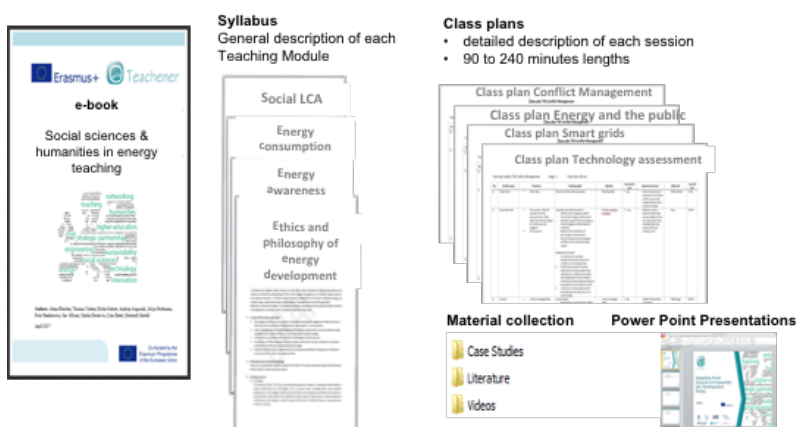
Erasmus+ Teachener

e-book

Social sciences & humanities in energy teaching

networking teaching humanities higher education strategic partnership sustainability technology innovation

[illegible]

April 2017

Co-funded by the Erasmus+ Programme of the European Union

Syllabus
General description of each Teaching Module

Social LCA

Energy consumption

Energy awareness

Ethics and philosophy of energy development

Class plans
• detailed description of each session
• 90 to 240 minutes lengths

Class plan Conflict Management

Class plan Energy and the public

Class plan Smart grids

Class plan Technology assessment

Material collection

Case Studies

Literature

Videos

Power Point Presentations